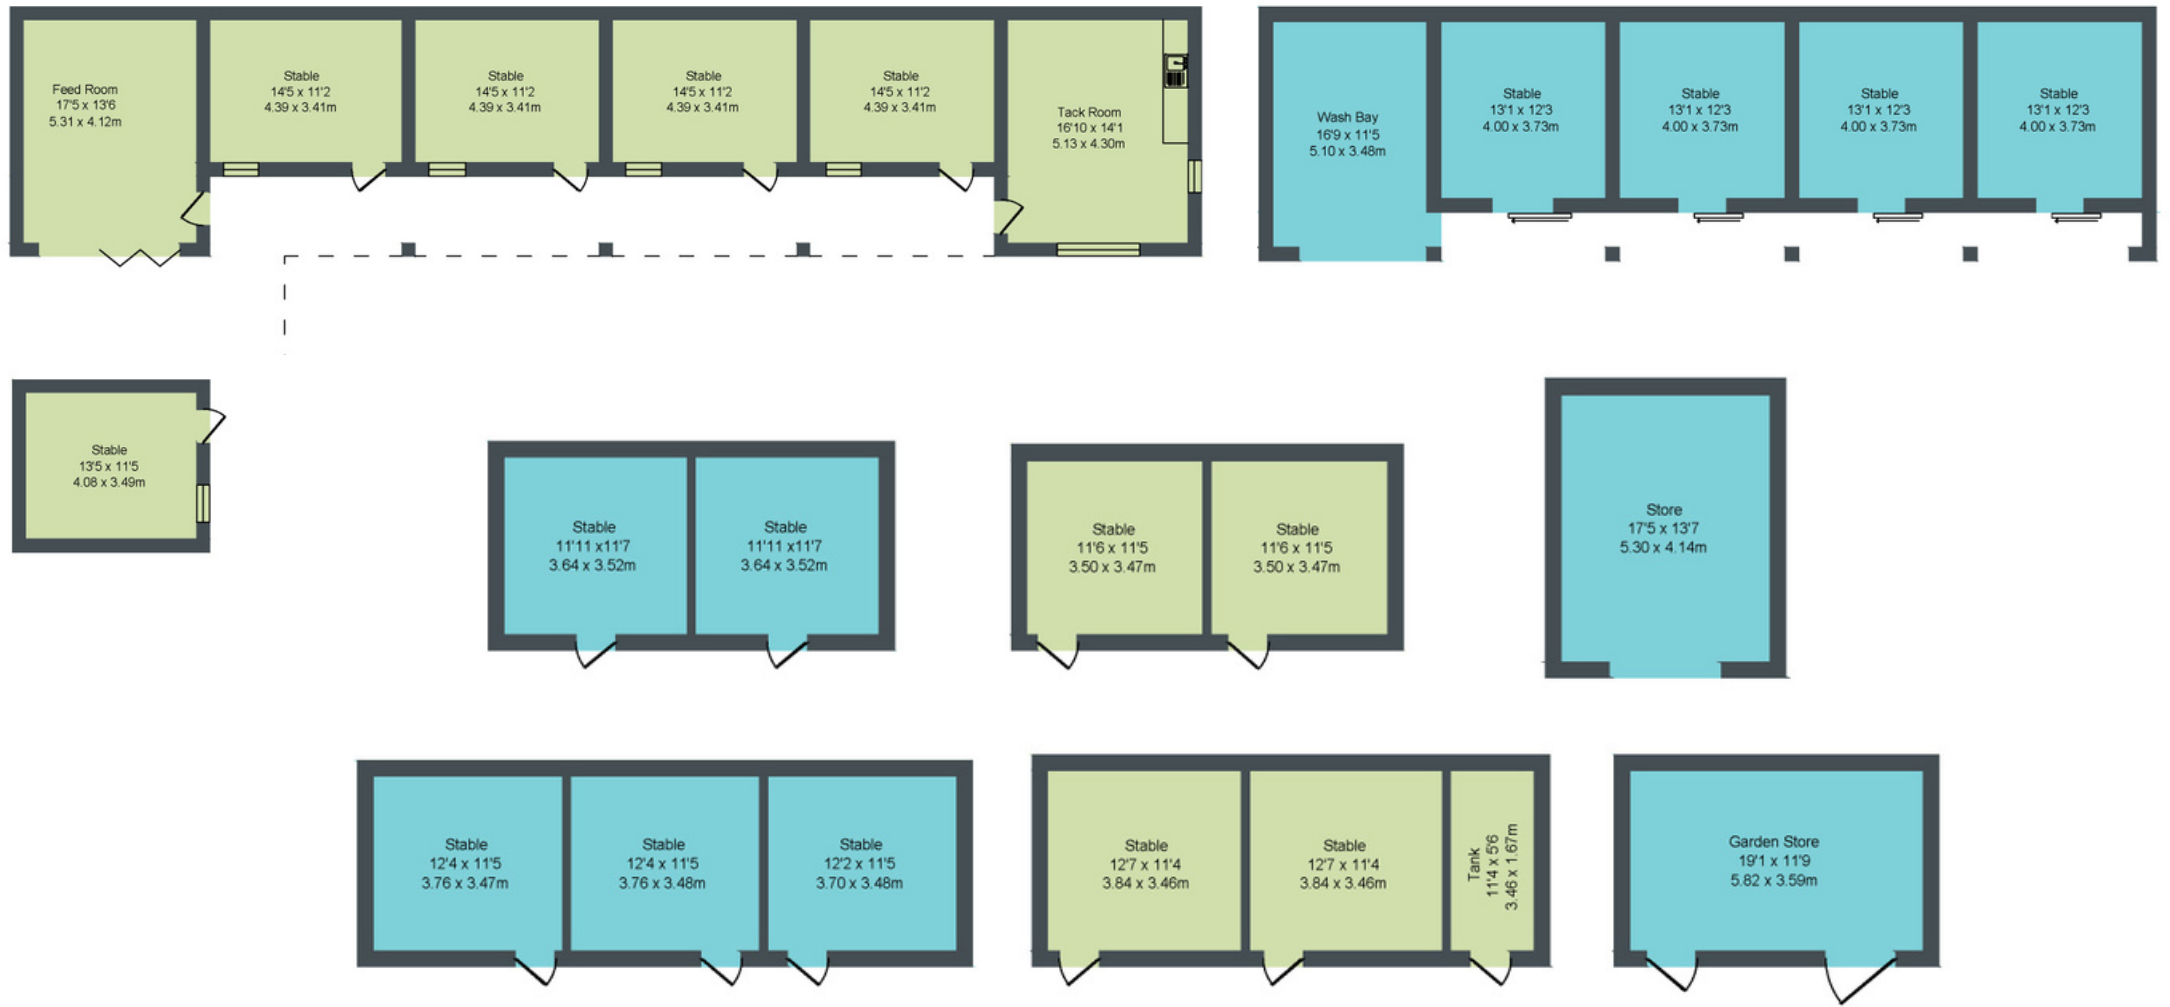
Feed Room
17'5 x 13'6
5.31 x 4.12m

Stable
14'5 x 11'2
4.39 x 3.41m

Stable
14'5 x 11'2
4.39 x 3.41m

Stable
14'5 x 11'2
4.39 x 3.41m

Stable
14'5 x 11'2
4.39 x 3.41m

Tack Room
16'10 x 14'1
5.13 x 4.30m

Wash Bay
16'9 x 11'5
5.10 x 3.48m

Stable
13'1 x 12'3
4.00 x 3.73m

Stable
13'1 x 12'3
4.00 x 3.73m

Stable
13'1 x 12'3
4.00 x 3.73m

Stable
13'1 x 12'3
4.00 x 3.73m

Stable
13'5 x 11'5
4.08 x 3.49m

Stable
11'11 x11'7
3.64 x 3.52m

Stable
11'11 x11'7
3.64 x 3.52m

Stable
11'6 x 11'5
3.50 x 3.47m

Stable
11'6 x 11'5
3.50 x 3.47m

Store
17'5 x 13'7
5.30 x 4.14m

Stable
12'4 x 11'5
3.76 x 3.47m

Stable
12'4 x 11'5
3.76 x 3.48m

Stable
12'2 x 11'5
3.70 x 3.48m

Stable
12'7 x 11'4
3.84 x 3.46m

Stable
12'7 x 11'4
3.84 x 3.46m

Tank
11'4 x 5'6
3.46 x 1.67m

Garden Store
19'1 x 11'9
5.82 x 3.59m